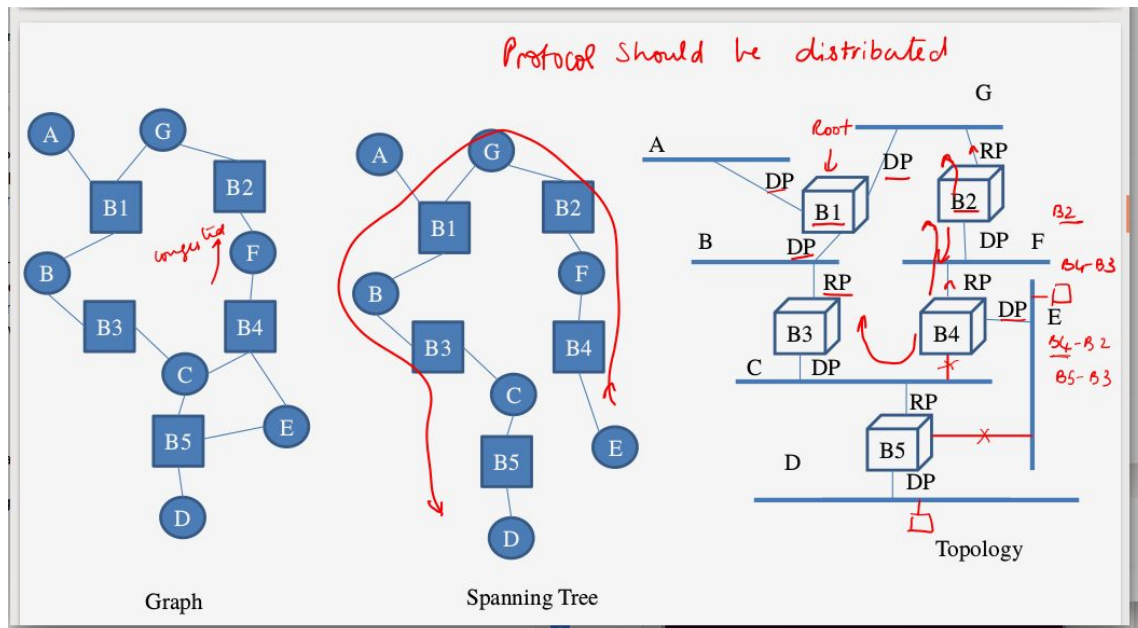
Protocol should be distributed

A
G
B1
B2
congested
F
B
B3
B4
C
E
B5
D
Graph

A
G
B1
B2
B
F
B3
B4
C
E
B5
D
Spanning Tree

G
Root
A
DP
RP
DP
B1
B2
B2
B
DP
DP
F
B4-B3
RP
RP
B3
B4
DP
E
B4-B2
C
DP
B5-B3
RP
B5
D
DP
Topology